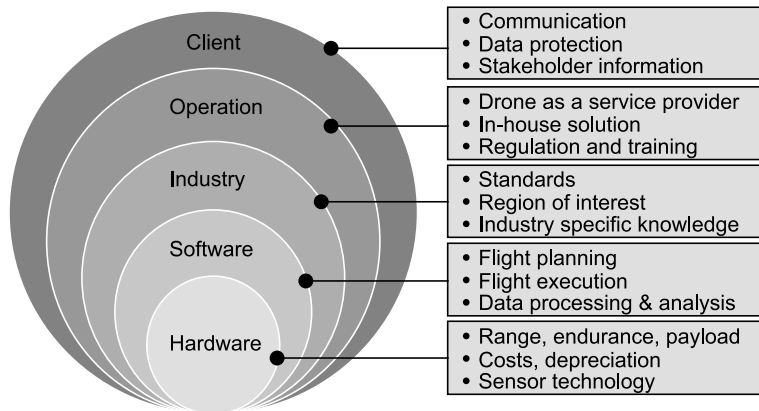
Client

- Communication
- Data protection
- Stakeholder information

Operation

- Drone as a service provider
- In-house solution
- Regulation and training

Industry

- Standards
- Region of interest
- Industry specific knowledge

Software

- Flight planning
- Flight execution
- Data processing & analysis

Hardware

- Range, endurance, payload
- Costs, depreciation
- Sensor technology